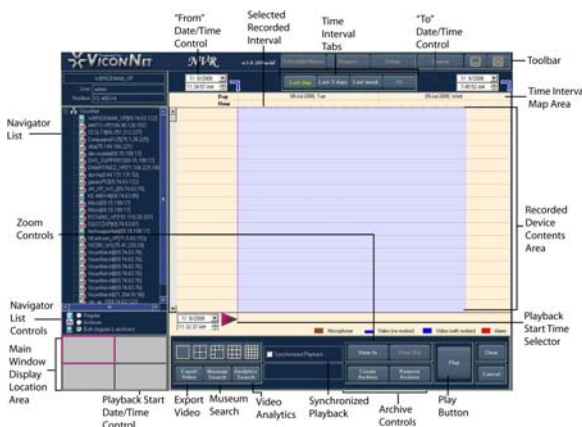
"From" Date/Time Control

Selected Recorded Interval

Time Interval Tabs

"To" Date/Time Control

Toolbar

Time Interva Map Area

Navigator List

Recorded Device Contents Area

Zoom Controls

Navigator List Controls

Playback Start Time Selector

Main Window Display Location Area

Playback Start Date/Time Control

Export Video

Museum Search

Video Analytics

Synchronized Playback

Archive Controls

Play Button

VICONNET

NVR

Last day

Last 3 days

Last week

All

Day

Hour

Synchronized Playback

Export Video

Museum Search

Analytics Search

Zoom In

Zoom Out

Create Archive

Remove Archive

Play

Clear

Cancel

Regular

Archives

Microphone

Video (no motion)

Video (with motion)

Alarm